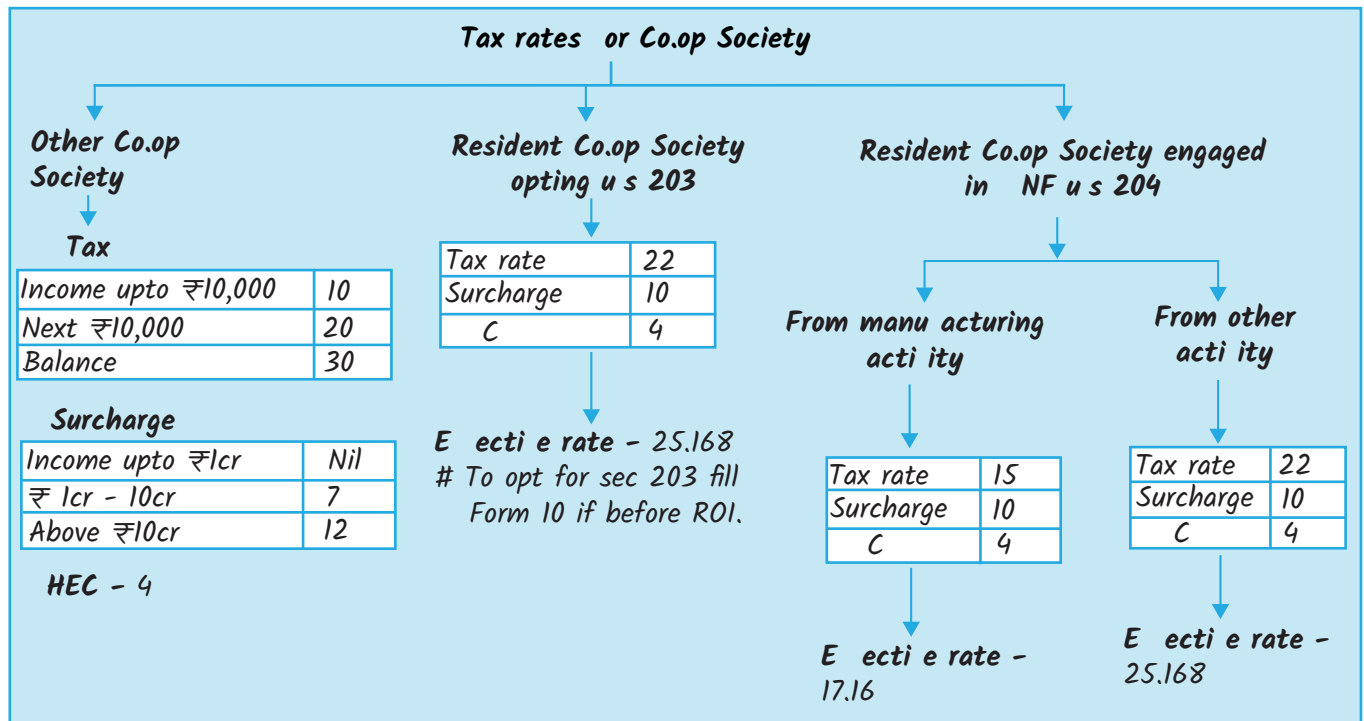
Tax rates or Co.op Society

Other Co.op Society

Tax

| Income upto ₹10,000 | 10 |
|---|---|
| Next ₹10,000 | 20 |
| Balance | 30 |

Surcharge

| Income upto ₹1cr | Nil |
|---|---|
| ₹ 1cr - 10cr | 7 |
| Above ₹10cr | 12 |

HEC - 4

Resident Co.op Society opting u s 203

| Tax rate | 22 |
|---|---|
| Surcharge | 10 |
| C | 4 |

E ecti e rate - 25.168
# To opt for sec 203 fill Form 10 if before ROI.

Resident Co.op Society engaged in NF u s 204

From manu acturing acti ity

| Tax rate | 15 |
|---|---|
| Surcharge | 10 |
| C | 4 |

E ecti e rate - 17.16

From other acti ity

| Tax rate | 22 |
|---|---|
| Surcharge | 10 |
| C | 4 |

E ecti e rate - 25.168